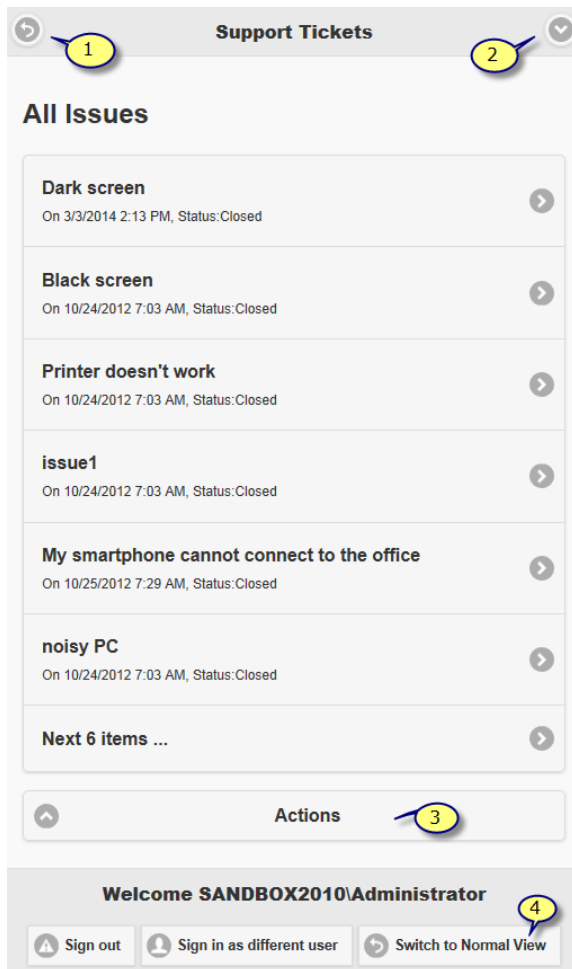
1

Support Tickets

2

All Issues

Dark screen
On 3/3/2014 2:13 PM, Status:Closed

Black screen
On 10/24/2012 7:03 AM, Status:Closed

Printer doesn't work
On 10/24/2012 7:03 AM, Status:Closed

issue1
On 10/24/2012 7:03 AM, Status:Closed

My smartphone cannot connect to the office
On 10/25/2012 7:29 AM, Status:Closed

noisy PC
On 10/24/2012 7:03 AM, Status:Closed

Next 6 items ...

Actions

3

Welcome SANDBOX2010\Administrator

4

Sign out

Sign in as different user

Switch to Normal View